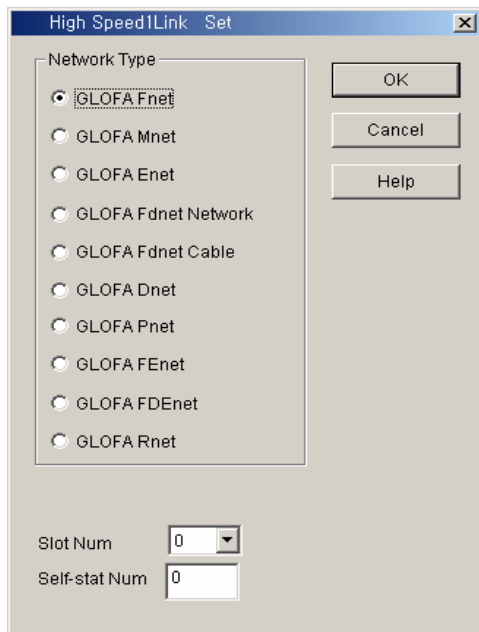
High Speed1Link Set

Network Type

GLOFA Fnet

GLOFA Mnet

GLOFA Enet

GLOFA Fdnet Network

GLOFA Fdnet Cable

GLOFA Dnet

GLOFA Pnet

GLOFA FEnet

GLOFA FDEnet

GLOFA Rnet

OK

Cancel

Help

Slot Num 0

Self-stat Num 0